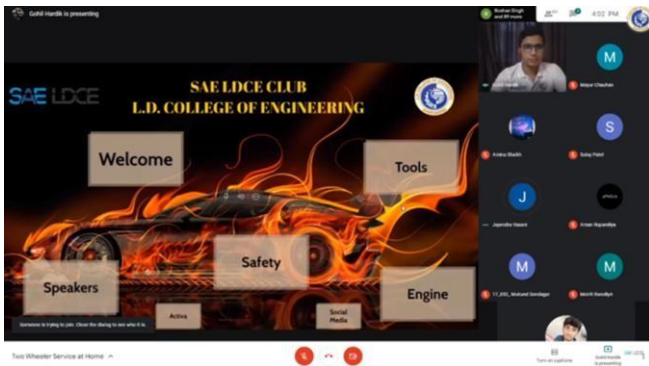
Gohil Hardik is presenting

Bushan Singh and 89 more

4:02 PM

SAE LDCE

SAE LDCE CLUB
L.D. COLLEGE OF ENGINEERING

Welcome

Tools

Safety

Speakers

Engine

Active

Social Media

Someone is trying to join. Close the dialog to see who it is.

M
Mayur Chauhan

Aneka Shaikh

S
Suraj Patel

J
Jaynsinhs Vasani

Aman Rajvadiya

M
17_030_ Mukund Sondagar

M
Mohit Ranabhyn

Two Wheeler Service at Home

Turn on captions

Gohil Hardik is presenting